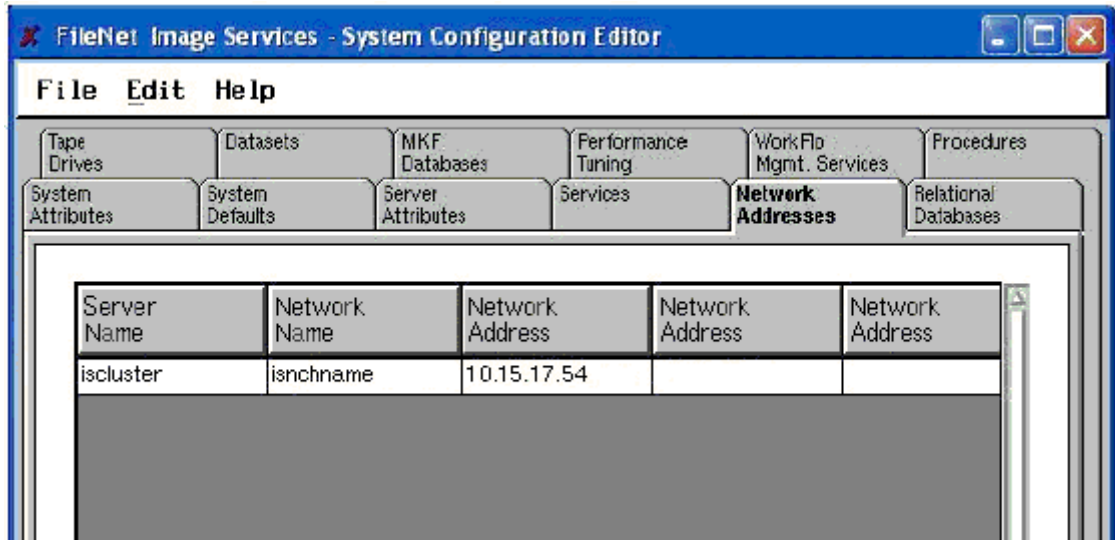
FileNet Image Services - System Configuration Editor

File Edit Help

Tape Drives
Datasets
MKF Databases
Performance Tuning
WorkFlo Mgmt. Services
Procedures
System Attributes
System Defaults
Server Attributes
Services
Network Addresses
Relational Databases

| Server Name | Network Name | Network Address | Network Address | Network Address |
|---|---|---|---|---|
| iscluster | isnchname | 10.15.17.54 | | |